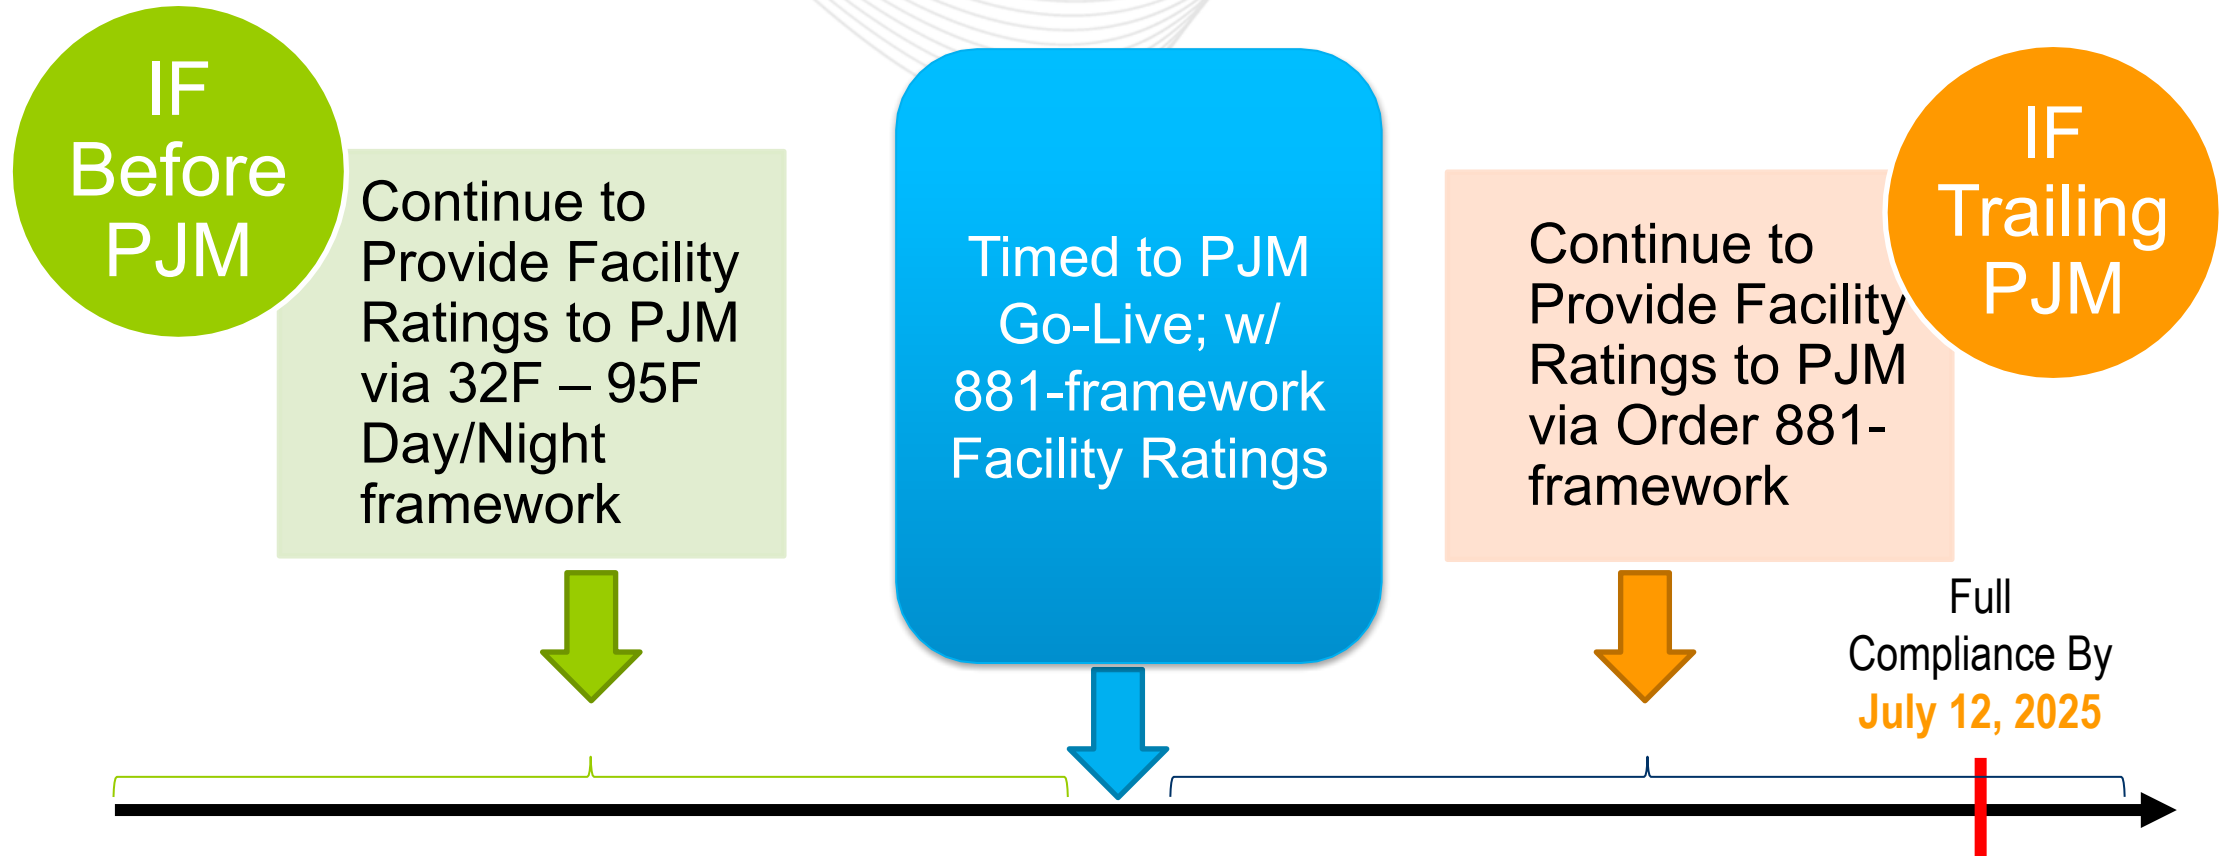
IF Before PJM

Continue to Provide Facility Ratings to PJM via 32F – 95F Day/Night framework

Timed to PJM Go-Live; w/ 881-framework Facility Ratings

Continue to Provide Facility Ratings to PJM via Order 881-framework

IF Trailing PJM

Full Compliance By July 12, 2025